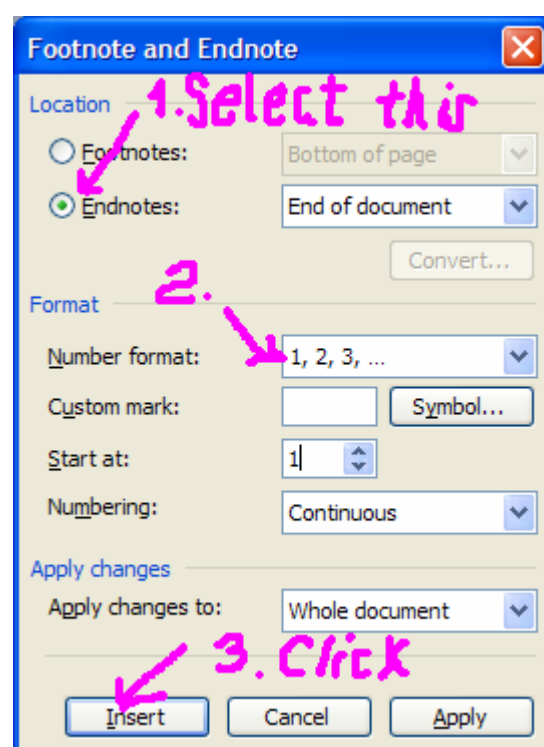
Footnote and Endnote

Location

1.Select this

Footnotes: Bottom of page

Endnotes: End of document

Convert...

Format

2.

Number format: 1, 2, 3, ...

Custom mark: Symbol...

Start at: 1

Numbering: Continuous

Apply changes

Apply changes to: Whole document

3. Click

Insert Cancel Apply